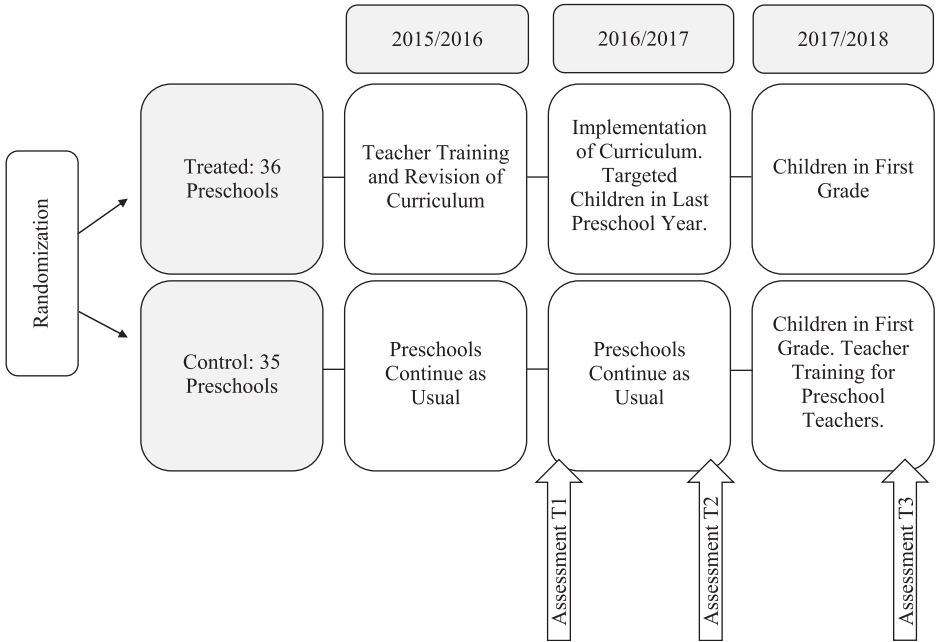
2015/2016

2016/2017

2017/2018

Randomization

Treated: 36 Preschools

Teacher Training and Revision of Curriculum

Implementation of Curriculum. Targeted Children in Last Preschool Year.

Children in First Grade

Control: 35 Preschools

Preschools Continue as Usual

Preschools Continue as Usual

Children in First Grade. Teacher Training for Preschool Teachers.

Assessment T1

Assessment T2

Assessment T3